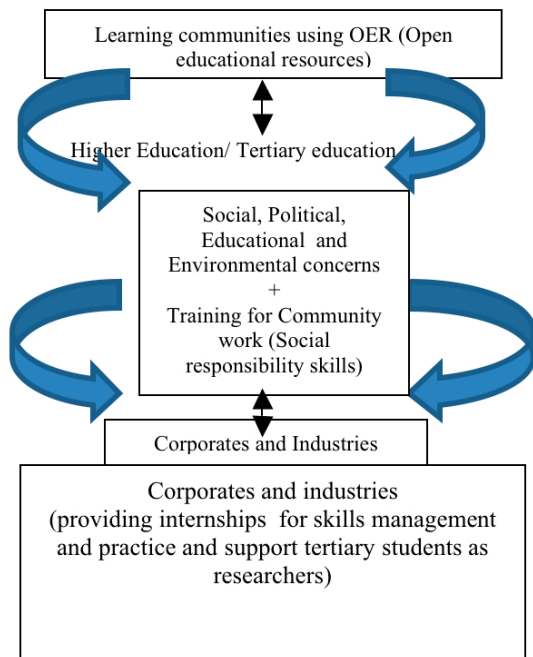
Learning communities using OER (Open educational resources)

Higher Education/ Tertiary education

Social, Political, Educational and Environmental concerns
+
Training for Community work (Social responsibility skills)

Corporates and Industries

Corporates and industries (providing internships for skills management and practice and support tertiary students as researchers)